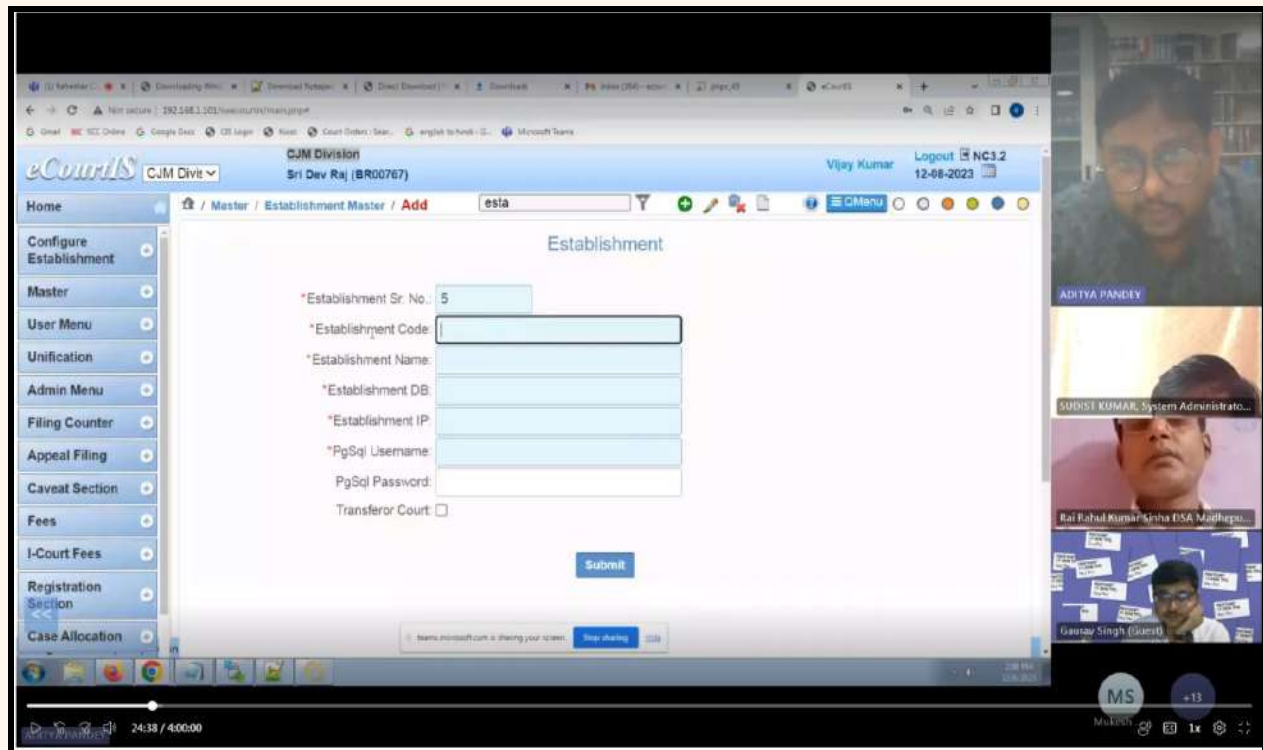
Not secure | 192.168.1.101/eeourtis/main.php#

eCourtIS CJM Divis

CJM Division
Sri Dev Raj (BR00767)

Vijay Kumar

Logout NC3.2
12-08-2023

Home

Master / Establishment Master / Add

esta

CMenu

Configure Establishment

Master

User Menu

Unification

Admin Menu

Filing Counter

Appeal Filing

Caveat Section

Fees

I-Court Fees

Registration Section

Case Allocation

Establishment

*Establishment Sr. No.: 5

*Establishment Code:

*Establishment Name:

*Establishment DB:

*Establishment IP:

*PgSql Username:

PgSql Password:

Transferor Court:

Submit

teams.microsoft.com is sharing your screen. Stop sharing Hide

ADITYA PANDEY

SUDIST KUMAR, System Administrato...

Rai Rahul Kumar Sinha DSA Madhepu...

Gaurav Singh (Guest)

MS

+13

Mukesh

24:38 / 4:00:00

1x

ADITYA PANDEY